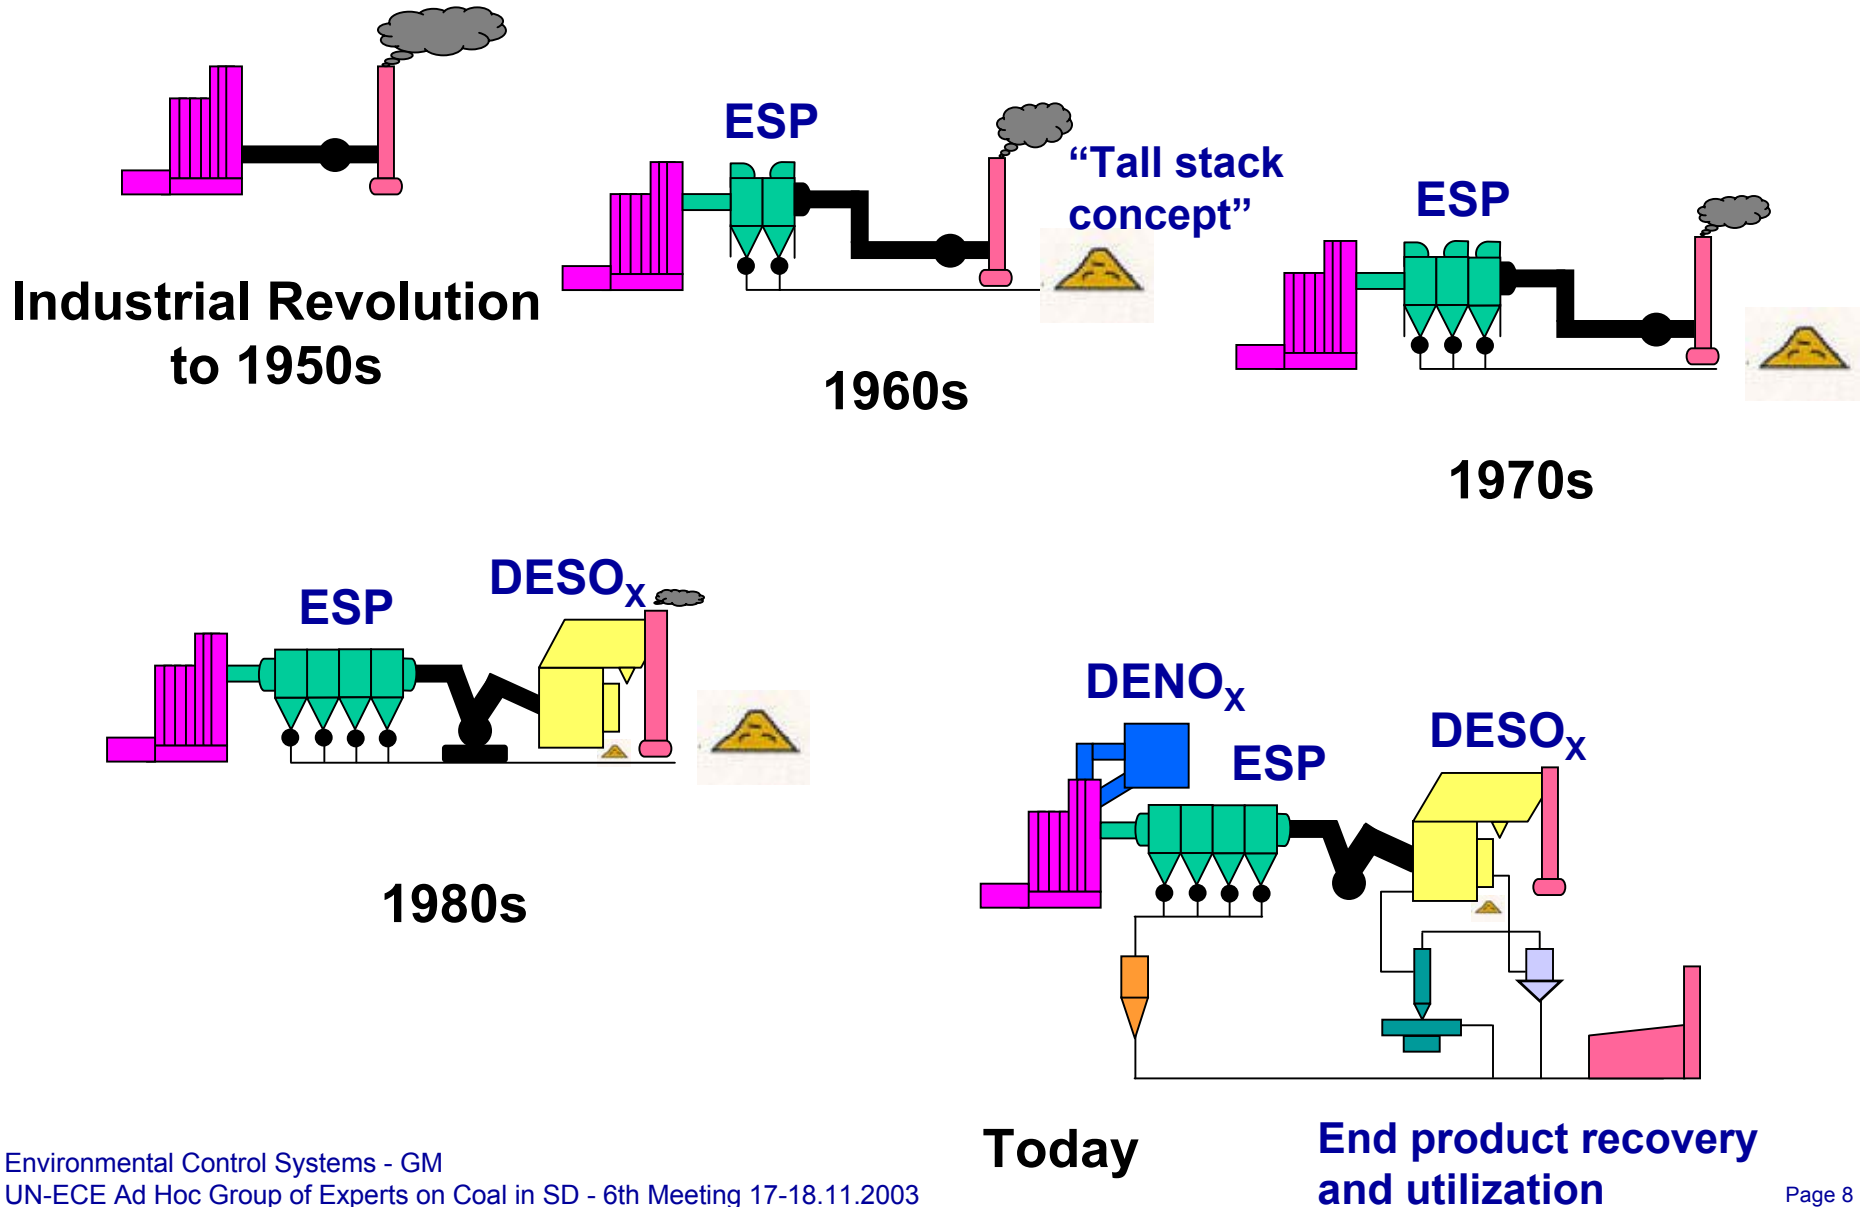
Industrial Revolution to 1950s

ESP

"Tall stack concept"

1960s

ESP

1970s

ESP

$DESO_X$

1980s

$DENO_X$

ESP

$DESO_X$

Today

End product recovery and utilization

Environmental Control Systems - GM
UN-ECE Ad Hoc Group of Experts on Coal in SD - 6th Meeting 17-18.11.2003

Page 8